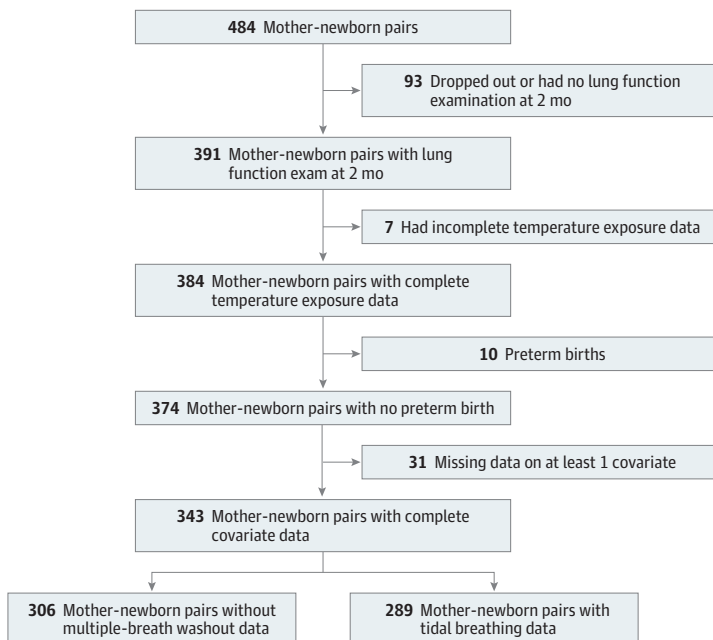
484 Mother-newborn pairs

93 Dropped out or had no lung function examination at 2 mo

391 Mother-newborn pairs with lung function exam at 2 mo

7 Had incomplete temperature exposure data

384 Mother-newborn pairs with complete temperature exposure data

10 Preterm births

374 Mother-newborn pairs with no preterm birth

31 Missing data on at least 1 covariate

343 Mother-newborn pairs with complete covariate data

306 Mother-newborn pairs without multiple-breath washout data

289 Mother-newborn pairs with tidal breathing data